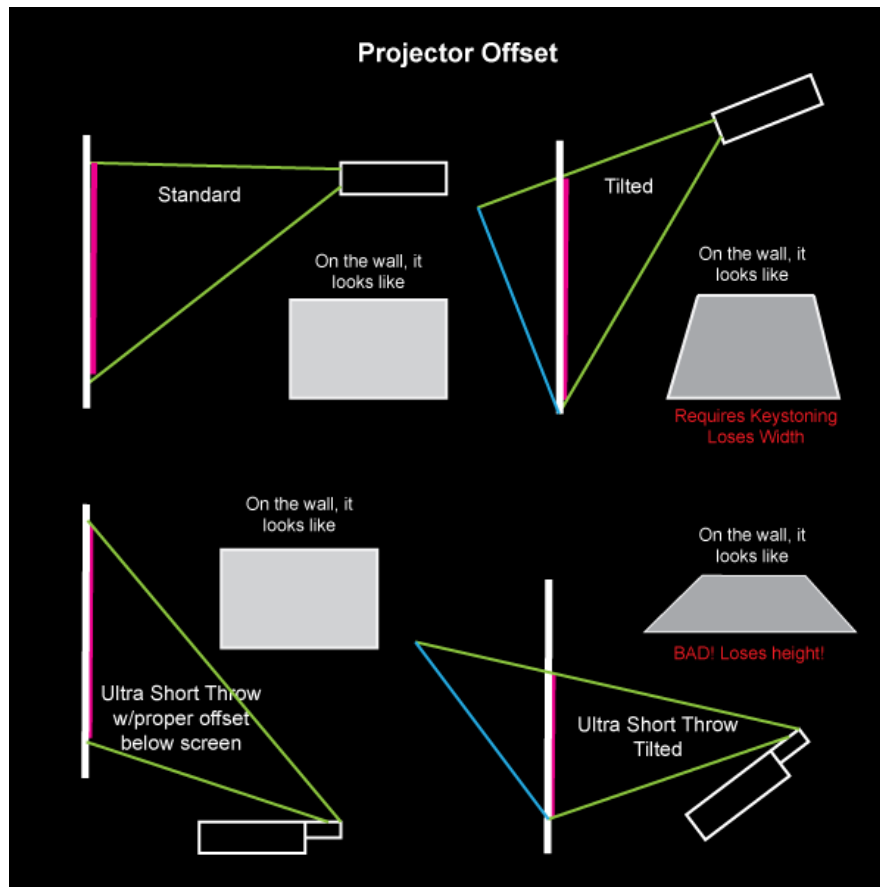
Projector Offset

Standard

On the wall, it looks like

Tilted

On the wall, it looks like

Requires Keystoning
Loses Width

On the wall, it looks like

Ultra Short Throw w/proper offset below screen

On the wall, it looks like

BAD! Loses height!

Ultra Short Throw Tilted